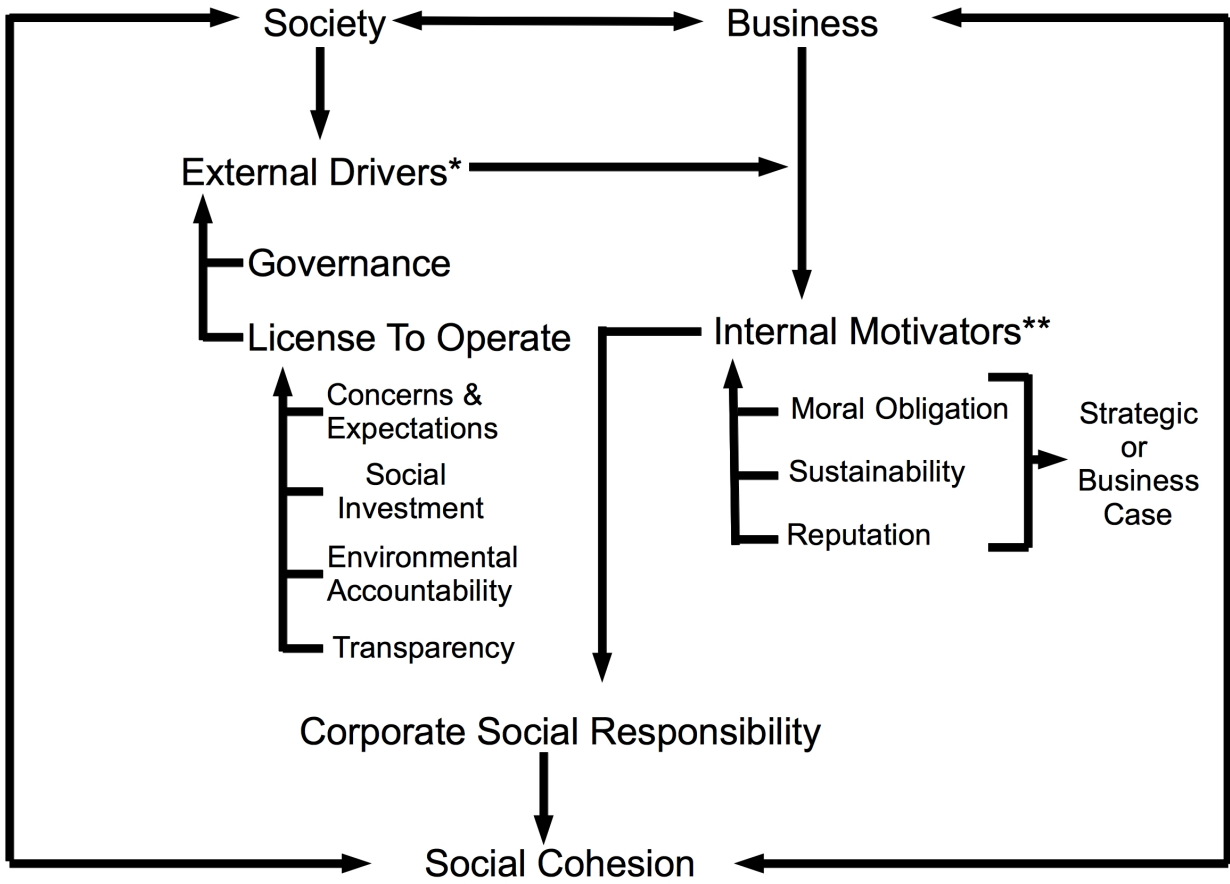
Society
Business

External Drivers*

Governance

License To Operate

Internal Motivators**

Concerns & Expectations

Social Investment

Environmental Accountability

Transparency

Moral Obligation

Sustainability

Reputation

Strategic or Business Case

Corporate Social Responsibility

Social Cohesion